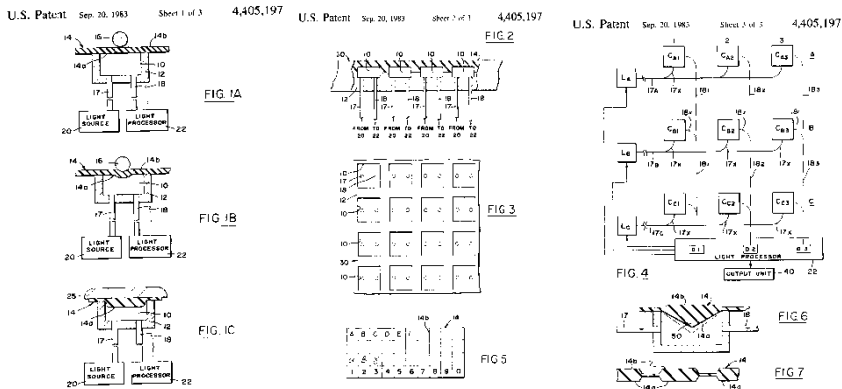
U.S. Patent Sep. 20, 1983 Sheet 1 of 3 4,405,197

14 16 14b
14a 10 12 18
17
LIGHT SOURCE LIGHT PROCESSOR
20 22
FIG. 1A

14 16 14b
14a 10 12
17 18
LIGHT SOURCE LIGHT PROCESSOR
20 22
FIG 1B

25 14 14a 10 12
17 18
LIGHT SOURCE LIGHT PROCESSOR
20 22
FIG. 1C

U.S. Patent Sep. 20, 1983 Sheet 2 of 3 4,405,197

FIG 2
30 10 16 10 16 10 14
12 18 17 16 18 17 18
FROM TO FROM TO FROM TO FROM TO
20 22 20 22 20 22 20 22

10 17 18
12
10
10
30
10
FIG 3

A B C D E
14b 16
1 2 3 4 5 6 7 8 9 0
FIG 5

U.S. Patent Sep. 20, 1983 Sheet 3 of 3 4,405,197

1 2 3
$C_{A1}$ $C_{A2}$ $C_{A3}$ A
$L_A$
17A 17x 18₁ 18₂ 18₃
18₁ 18₂ B
$C_{B1}$ $C_{B2}$ $C_{B3}$
$L_B$
17B 17x 18₁ 17x 18₂ 17x 18₃
$C_{C1}$ $C_{C2}$ $C_{C3}$ C
$L_C$
17C 17x 17x
Ø1 Ø2 Ø3
LIGHT PROCESSOR
OUTPUT UNIT 40 22
FIG. 4

14b 14
17 18
50 14a
FIG 6

14b 14
14a 14a
FIG 7